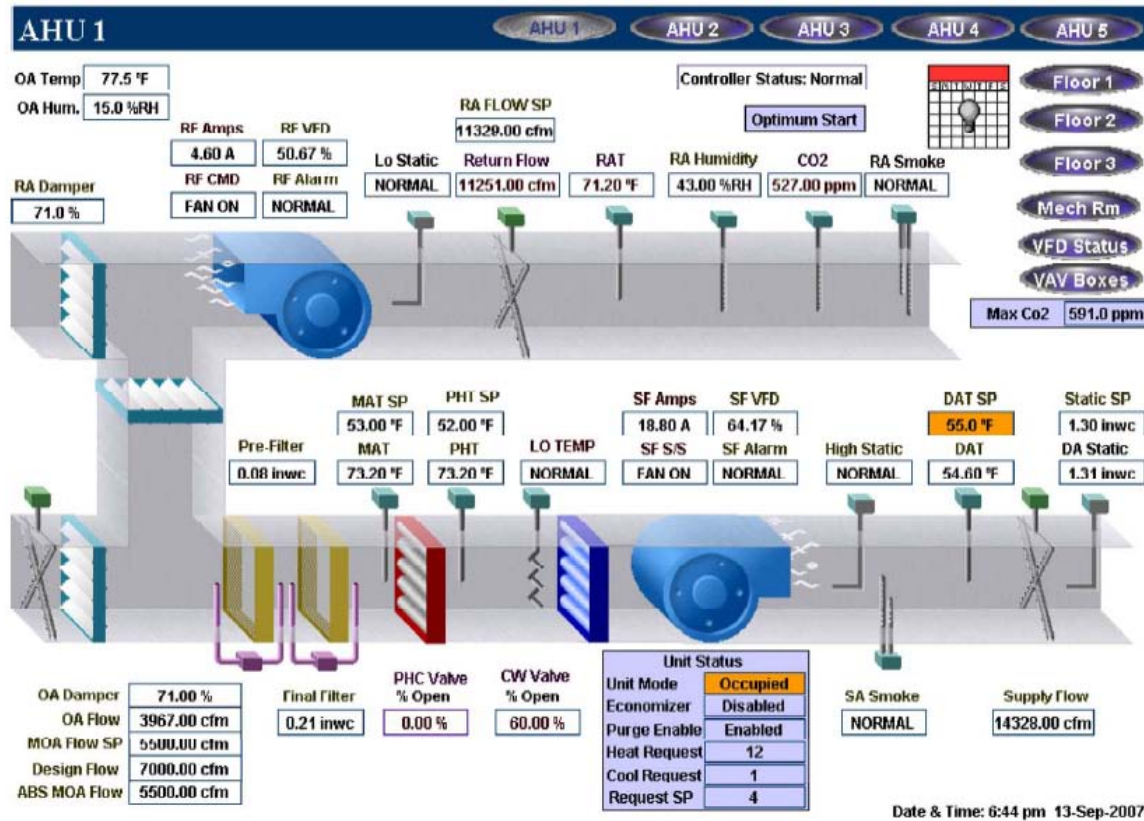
AHU 1

AHU 1 AHU 2 AHU 3 AHU 4 AHU 5

OA Temp 77.5 °F
OA Hum. 15.0 %RH

Controller Status: Normal

Optimum Start

Floor 1
Floor 2
Floor 3
Mech Rm
VFD Status
VAV Boxes

Max Co2 591.0 ppm

RF Amps 4.60 A
RF VFD 50.67 %
RF CMD FAN ON
RF Alarm NORMAL

RA Damper 71.0 %

RA FLOW SP 11329.00 cfm

Lo Static NORMAL
Return Flow 11251.00 cfm
RAT 71.20 °F
RA Humidity 43.00 %RH
CO2 527.00 ppm
RA Smoke NORMAL

MAT SP 53.00 °F
PHT SP 52.00 °F
Pre-Filter 0.08 inwc
MAT 73.20 °F
PHT 73.20 °F
LO TEMP NORMAL

SF Amps 18.80 A
SF VFD 64.17 %
SF S/S FAN ON
SF Alarm NORMAL

High Static NORMAL
DAT SP 55.0 °F
DAT 54.60 °F
Static SP 1.30 inwc
DA Static 1.31 inwc

OA Damper 71.00 %
OA Flow 3967.00 cfm
MOA Flow SP 5500.00 cfm
Design Flow 7000.00 cfm
ABS MOA Flow 5500.00 cfm

Final Filter 0.21 inwc

PHC Valve % Open 0.00 %

CW Valve % Open 60.00 %

| Unit Status | |
|---|---|
| Unit Mode | Occupied |
| Economizer | Disabled |
| Purge Enable | Enabled |
| Heat Request | 12 |
| Cool Request | 1 |
| Request SP | 4 |

SA Smoke NORMAL

Supply Flow 14328.00 cfm

Date & Time: 6:44 pm 13-Sep-2007